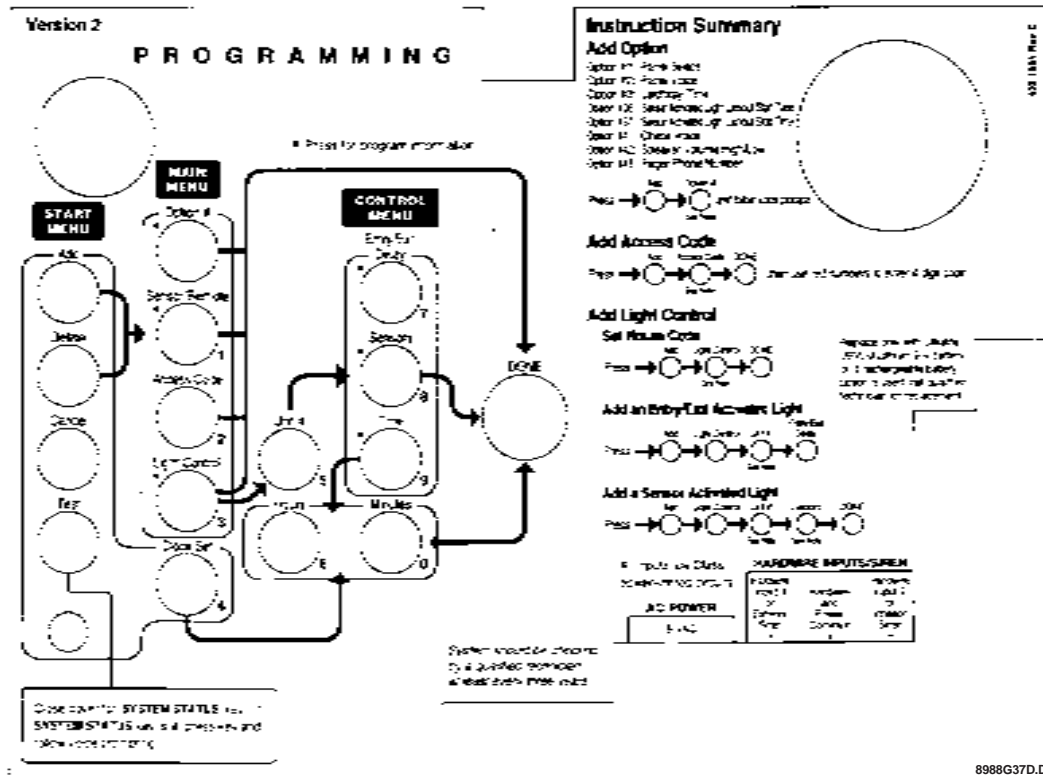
Version 2

PROGRAMMING

# Press for program information

START MENU

Add

Delete

Cancel

Test

MAIN MENU

Option #

Sensor Remote

Access Code

Light Control

Clock Set

CONTROL MENU

Entry Exit Delay

Session

Time

Unit #

Hours

Minutes

DONE

Close cover for SYSTEM STATUS key. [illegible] SYSTEM STATUS key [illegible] press key and follow voice prompting.

System should be checked by a qualified technician at least every three years.

Instruction Summary

Add Option

Option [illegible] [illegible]
Option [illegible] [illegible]
Option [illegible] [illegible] Time
Option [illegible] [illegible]
Option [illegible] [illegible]
Option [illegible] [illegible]
Option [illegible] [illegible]
Option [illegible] Pager Phone Number

Press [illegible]

Add Access Code

Press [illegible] DONE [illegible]

Add Light Control

Set House Code

Press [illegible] DONE

Add an Entry/Exit Activated Light

Press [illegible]

Add a Sensor Activated Light

Press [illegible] DONE

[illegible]

AC POWER

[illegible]

HARDWIRE INPUTS/SIREN

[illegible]

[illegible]

8988G37D.D